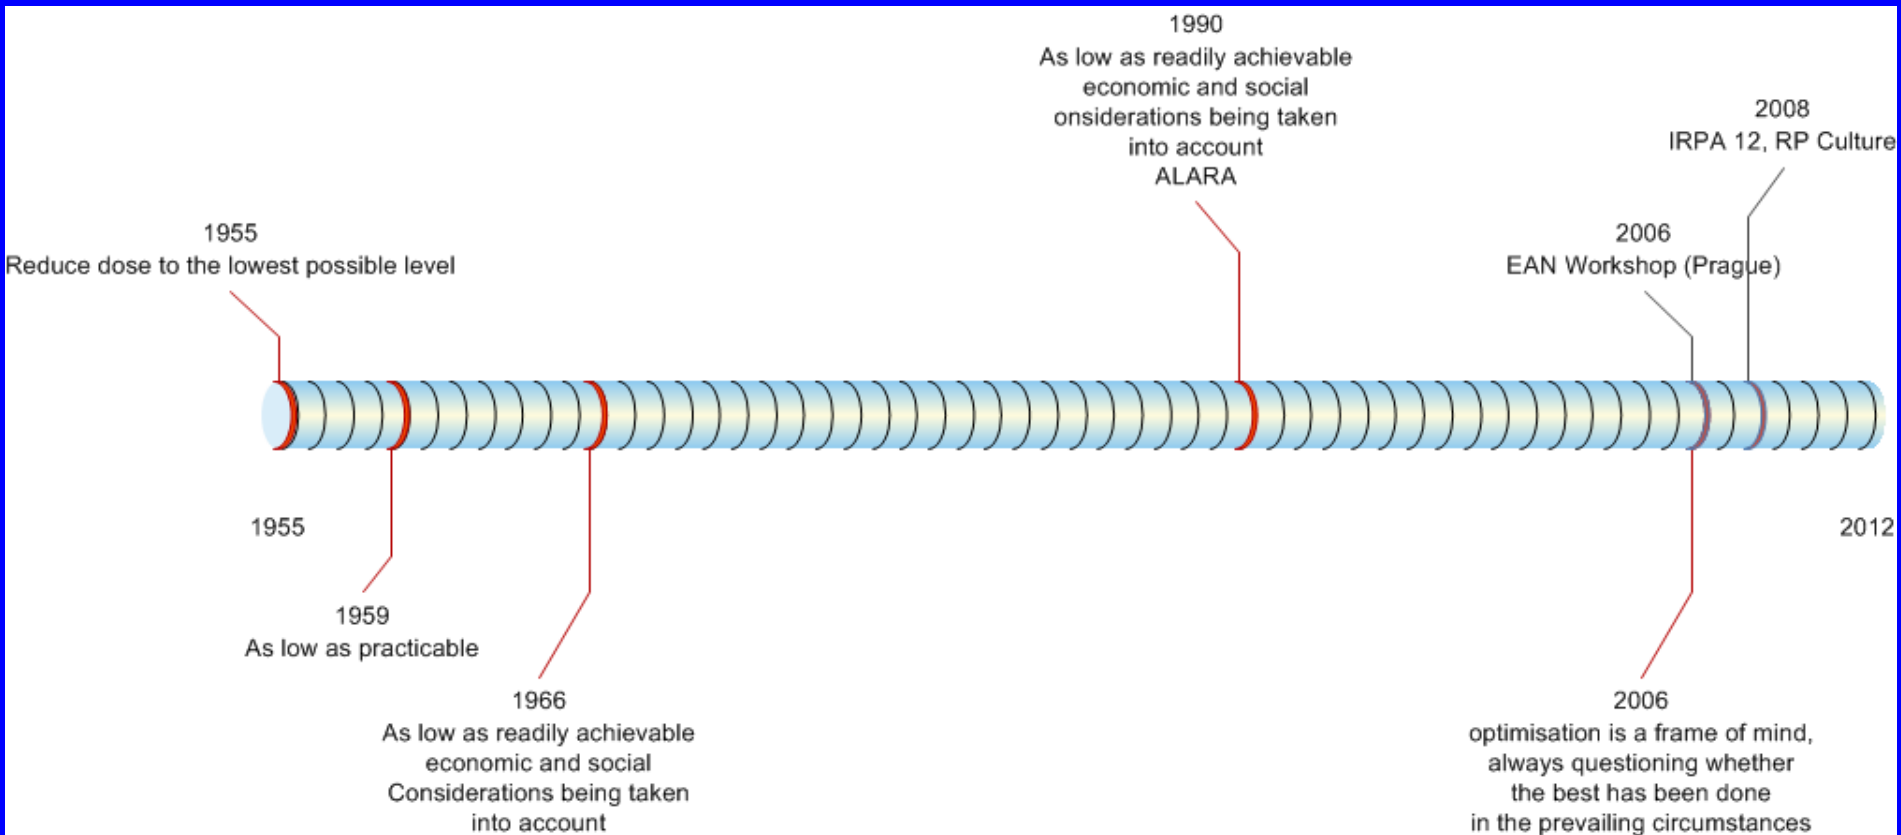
1990
As low as readily achievable economic and social onsiderations being taken into account
ALARA

2008
IRPA 12, RP Culture

1955
Reduce dose to the lowest possible level

2006
EAN Workshop (Prague)

1955

2012

1959
As low as practicable

1966
As low as readily achievable economic and social Considerations being taken into account

2006
optimisation is a frame of mind, always questioning whether the best has been done in the prevailing circumstances